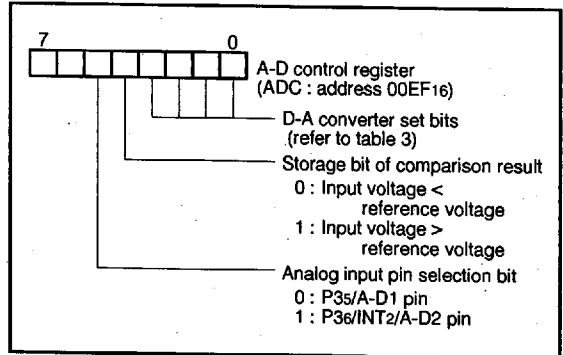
7

0

A-D control register (ADC : address $00EF_{16}$)

D-A converter set bits (refer to table 3)

Storage bit of comparison result
0 : Input voltage < reference voltage
1 : Input voltage > reference voltage

Analog input pin selection bit
0 : $P3_5$/A-D1 pin
1 : $P3_6$/$INT_2$/A-D2 pin